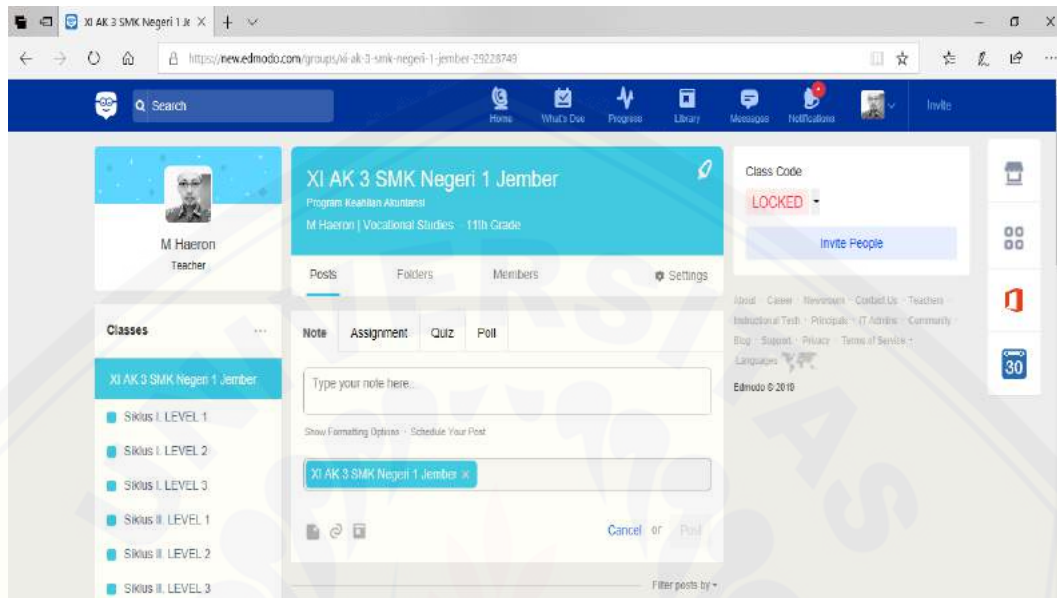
XI AK 3 SMK Negeri 1 Je ×

https://new.edmodo.com/groups/xi-ak-3-smk-negeri-1-jember-29228749

Search

Home What's Due Progress Library Messages Notifications Invite

M Haeron
Teacher

XI AK 3 SMK Negeri 1 Jember
Program Keahlian Akuntansi
M Haeron | Vocational Studies · 11th Grade

Posts Folders Members Settings

Class Code
LOCKED
Invite People

About · Career · Newsroom · Contact Us · Teachers · Instructional Tech · Principals · IT Admins · Community · Blog · Support · Privacy · Terms of Service · Languages

Edmodo © 2018

Classes ...

XI AK 3 SMK Negeri 1 Jember
Siklus I. LEVEL 1
Siklus I. LEVEL 2
Siklus I. LEVEL 3
Siklus II. LEVEL 1
Siklus II. LEVEL 2
Siklus II. LEVEL 3

Note Assignment Quiz Poll

Type your note here...

Show Formatting Options · Schedule Your Post

XI AK 3 SMK Negeri 1 Jember ×

Cancel or Post

Filter posts by

30